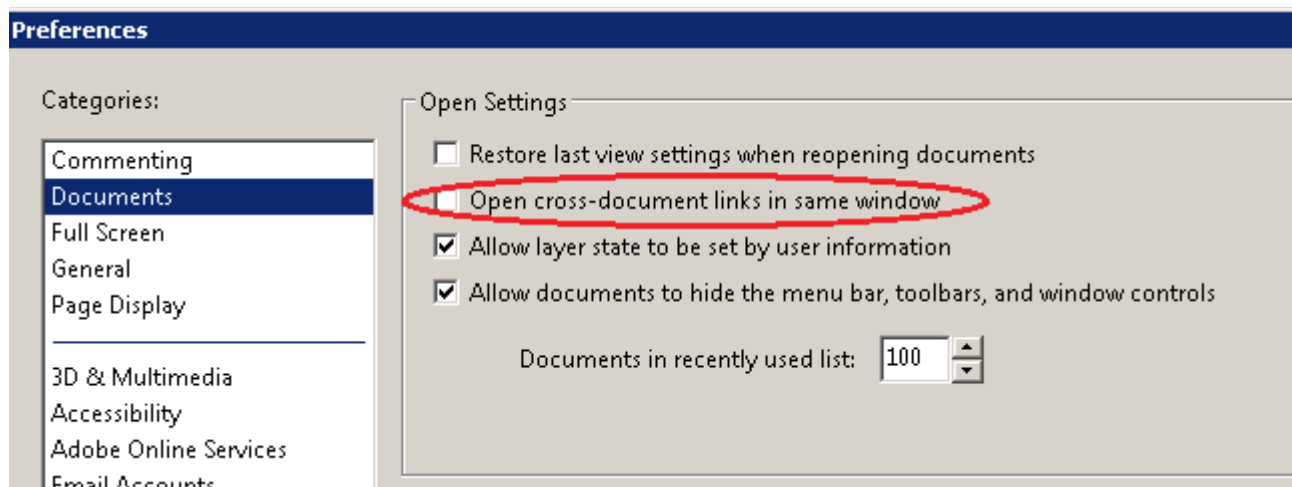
Preferences

Categories:

Commenting
Documents
Full Screen
General
Page Display

3D & Multimedia
Accessibility
Adobe Online Services
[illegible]

Open Settings

Restore last view settings when reopening documents

Open cross-document links in same window

Allow layer state to be set by user information

Allow documents to hide the menu bar, toolbars, and window controls

Documents in recently used list: 100